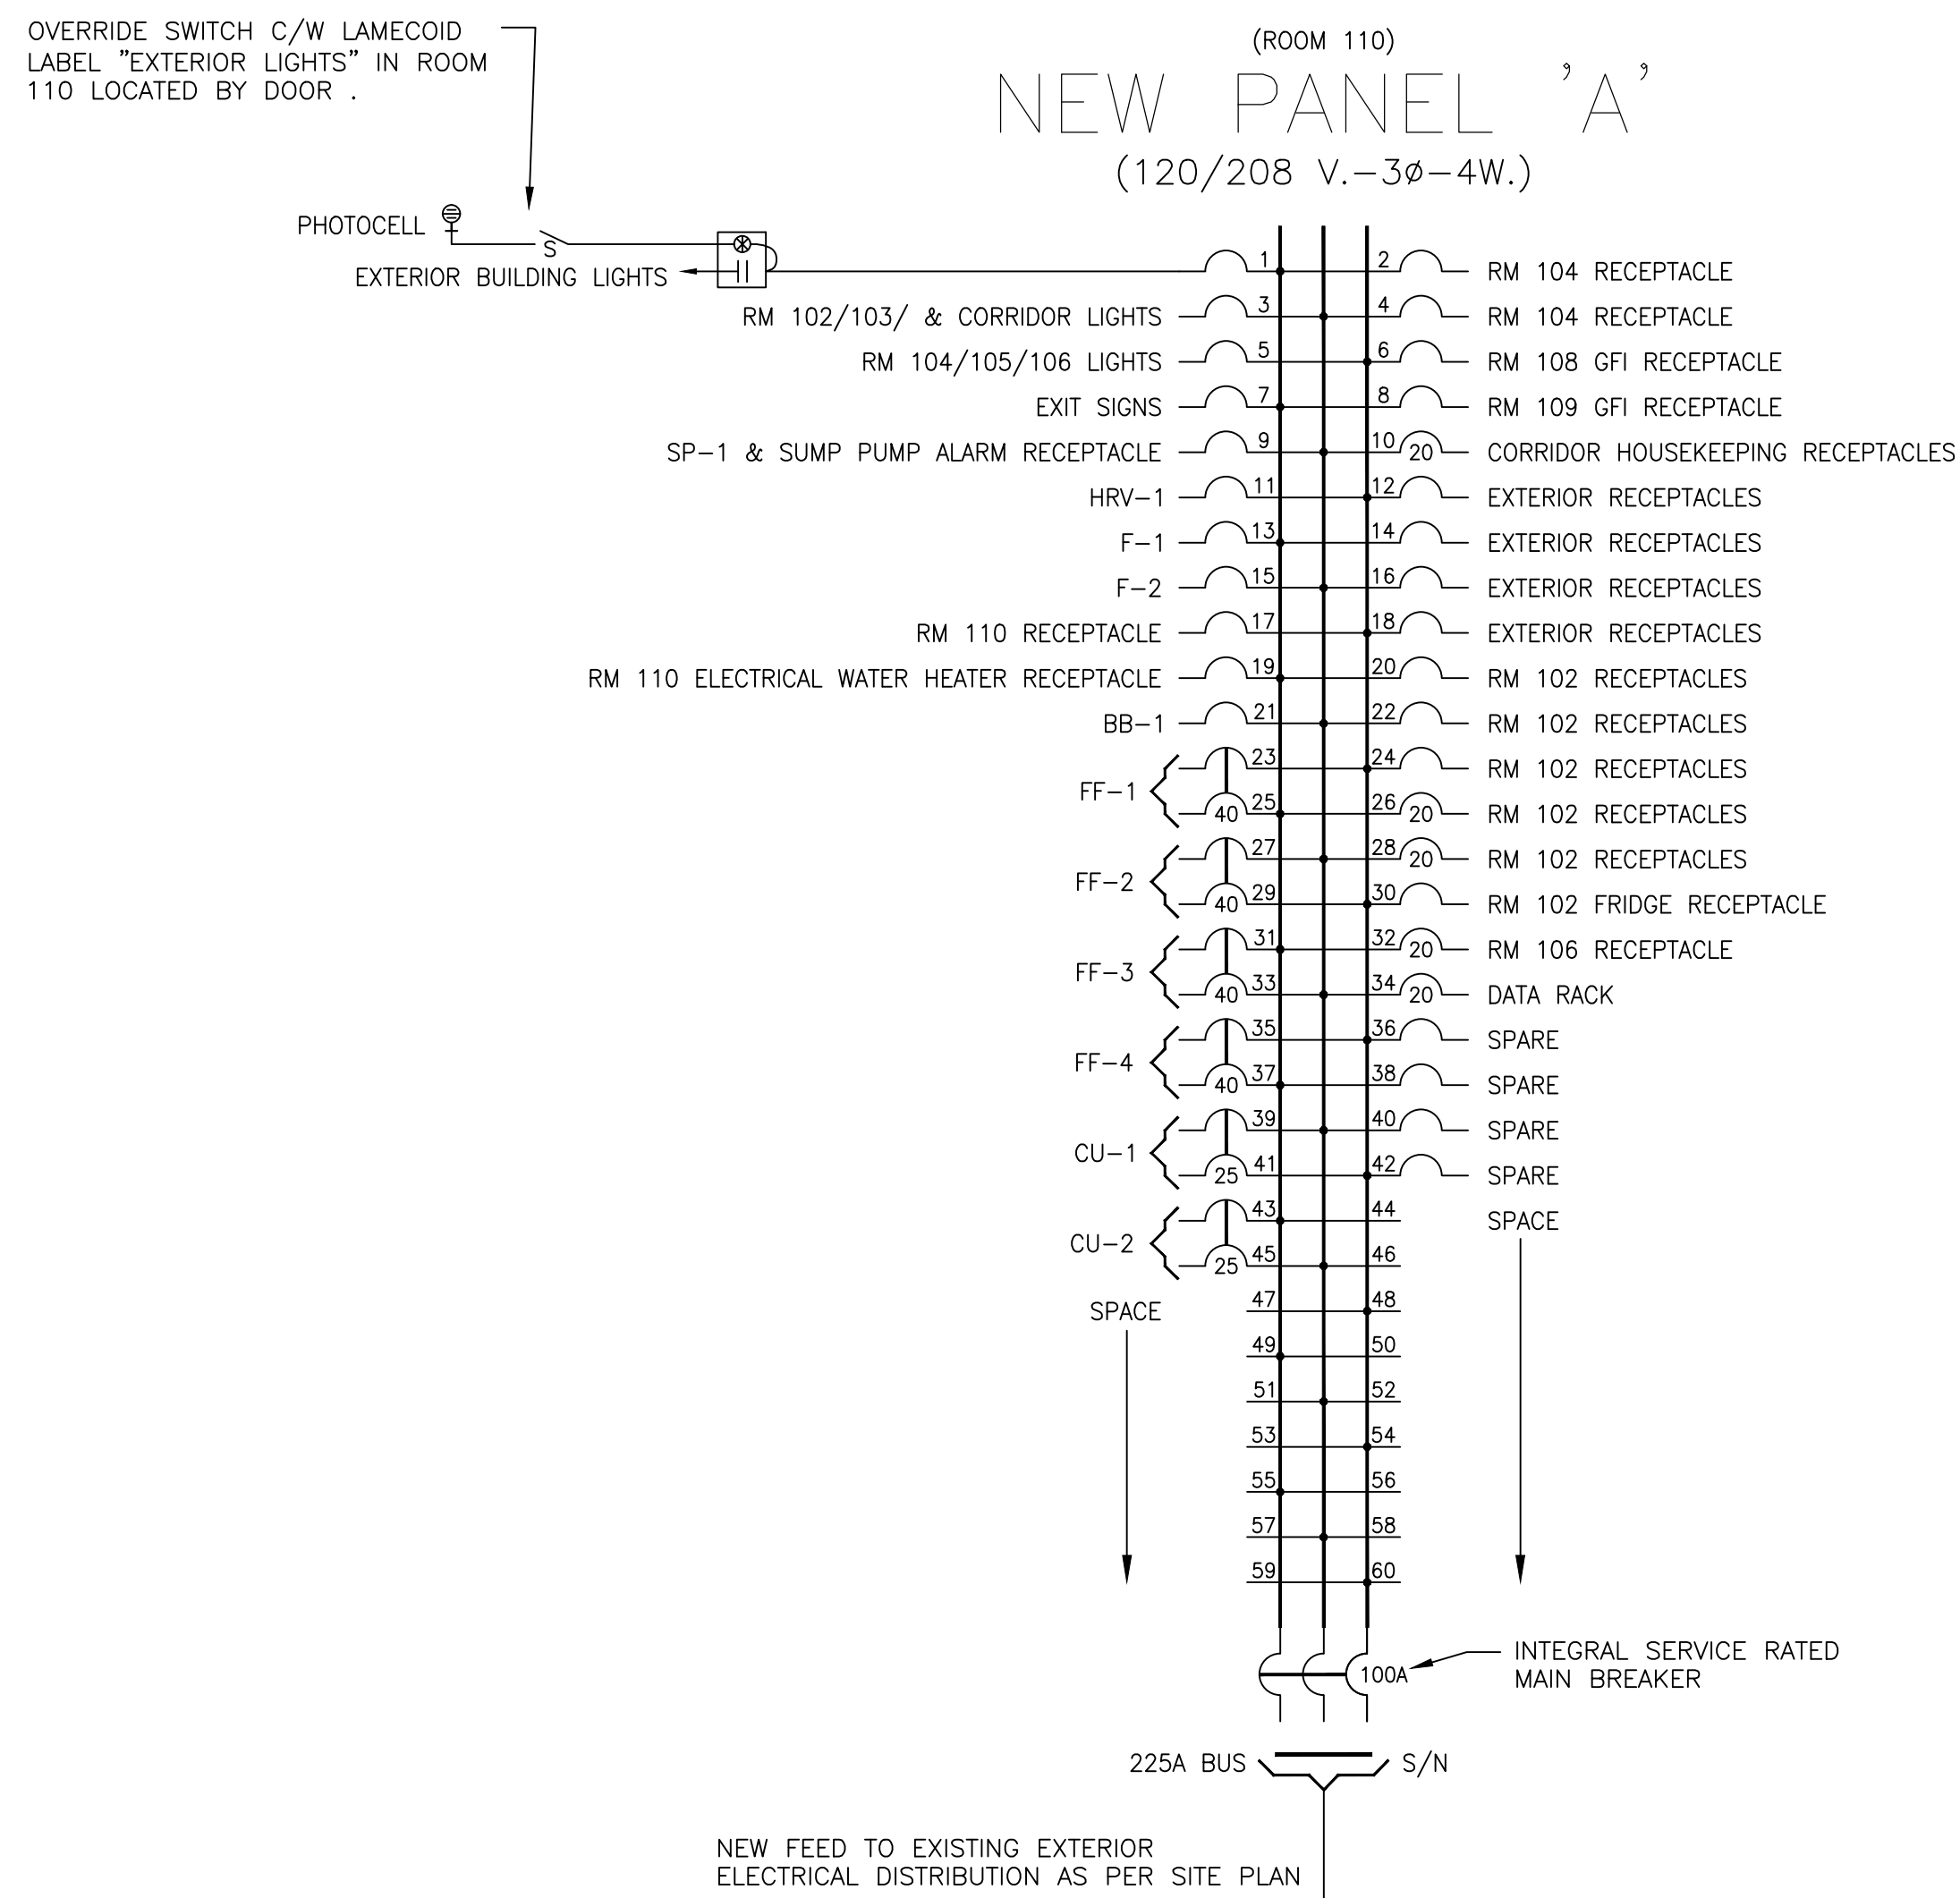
OVERRIDE SWITCH C/W LAMECOID LABEL "EXTERIOR LIGHTS" IN ROOM 110 LOCATED BY DOOR .

(ROOM 110)
NEW PANEL 'A'
(120/208 V.–3ø–4W.)

PHOTOCELL
S
EXTERIOR BUILDING LIGHTS

1
2 RM 104 RECEPTACLE
RM 102/103/ & CORRIDOR LIGHTS 3
4 RM 104 RECEPTACLE
RM 104/105/106 LIGHTS 5
6 RM 108 GFI RECEPTACLE
EXIT SIGNS 7
8 RM 109 GFI RECEPTACLE
SP–1 & SUMP PUMP ALARM RECEPTACLE 9
10 20 CORRIDOR HOUSEKEEPING RECEPTACLES
HRV–1 11
12 EXTERIOR RECEPTACLES
F–1 13
14 EXTERIOR RECEPTACLES
F–2 15
16 EXTERIOR RECEPTACLES
RM 110 RECEPTACLE 17
18 EXTERIOR RECEPTACLES
RM 110 ELECTRICAL WATER HEATER RECEPTACLE 19
20 RM 102 RECEPTACLES
BB–1 21
22 RM 102 RECEPTACLES
FF–1 23 40 25
24 RM 102 RECEPTACLES
26 20 RM 102 RECEPTACLES
FF–2 27 40 29
28 20 RM 102 RECEPTACLES
30 RM 102 FRIDGE RECEPTACLE
FF–3 31 40 33
32 20 RM 106 RECEPTACLE
34 20 DATA RACK
FF–4 35 40 37
36 SPARE
38 SPARE
CU–1 39 25 41
40 SPARE
42 SPARE
CU–2 43 25 45
44 SPACE
46
SPACE
47 48
49 50
51 52
53 54
55 56
57 58
59 60

100A
INTEGRAL SERVICE RATED MAIN BREAKER

225A BUS
S/N

NEW FEED TO EXISTING EXTERIOR ELECTRICAL DISTRIBUTION AS PER SITE PLAN